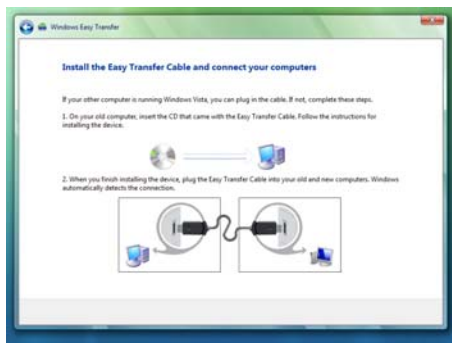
Windows Easy Transfer

Install the Easy Transfer Cable and connect your computers

If your other computer is running Windows Vista, you can plug in the cable. If not, complete these steps.

1. On your old computer, insert the CD that came with the Easy Transfer Cable. Follow the instructions for installing the device.

2. When you finish installing the device, plug the Easy Transfer Cable into your old and new computers. Windows automatically detects the connection.